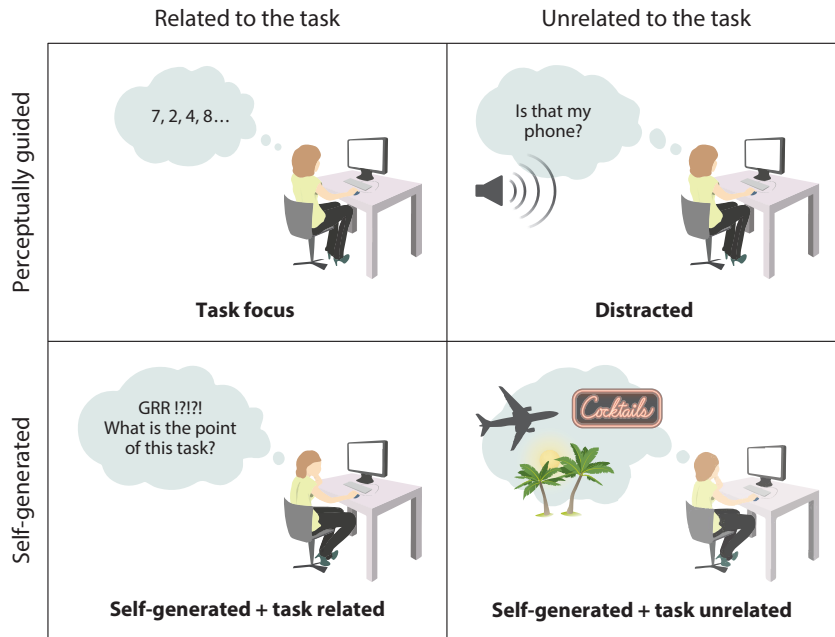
| | Related to the task | Unrelated to the task |
|---|---|---|
| Perceptually guided | 7, 2, 4, 8…<br>**Task focus** | Is that my phone?<br>**Distracted** |
| Self-generated | GRR !?!?! What is the point of this task?<br>**Self-generated + task related** | Cocktails<br>**Self-generated + task unrelated** |